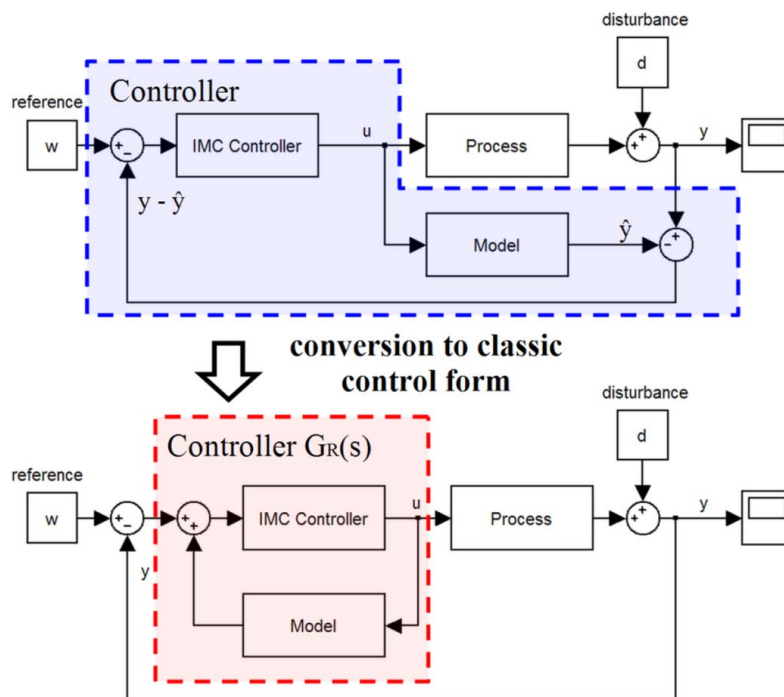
disturbance

Controller

reference

d

w

+
-

IMC Controller

u

Process

+
+

y

$y - \hat{y}$

Model

$\hat{y}$

-
+

conversion to classic control form

disturbance

Controller $G_R(s)$

d

reference

w

+
-

+
+

IMC Controller

u

Process

+
+

y

y

Model